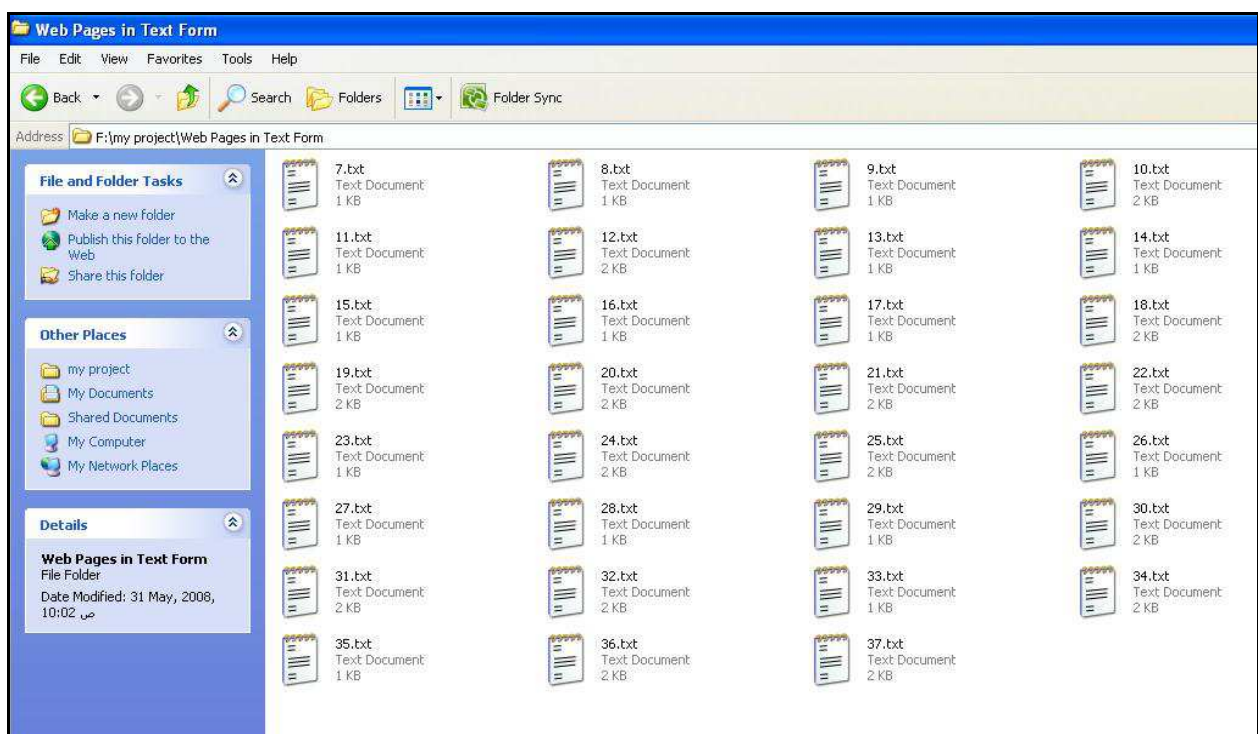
Web Pages in Text Form

File Edit View Favorites Tools Help

Back Search Folders Folder Sync

Address F:\my project\Web Pages in Text Form

File and Folder Tasks

Make a new folder
Publish this folder to the Web
Share this folder

Other Places

my project
My Documents
Shared Documents
My Computer
My Network Places

Details

Web Pages in Text Form
File Folder
Date Modified: 31 May, 2008, 10:02 ص

7.txt Text Document 1 KB
8.txt Text Document 1 KB
9.txt Text Document 1 KB
10.txt Text Document 2 KB
11.txt Text Document 1 KB
12.txt Text Document 2 KB
13.txt Text Document 1 KB
14.txt Text Document 1 KB
15.txt Text Document 1 KB
16.txt Text Document 1 KB
17.txt Text Document 1 KB
18.txt Text Document 2 KB
19.txt Text Document 2 KB
20.txt Text Document 2 KB
21.txt Text Document 2 KB
22.txt Text Document 2 KB
23.txt Text Document 1 KB
24.txt Text Document 2 KB
25.txt Text Document 2 KB
26.txt Text Document 1 KB
27.txt Text Document 1 KB
28.txt Text Document 1 KB
29.txt Text Document 1 KB
30.txt Text Document 2 KB
31.txt Text Document 2 KB
32.txt Text Document 2 KB
33.txt Text Document 1 KB
34.txt Text Document 2 KB
35.txt Text Document 1 KB
36.txt Text Document 2 KB
37.txt Text Document 2 KB